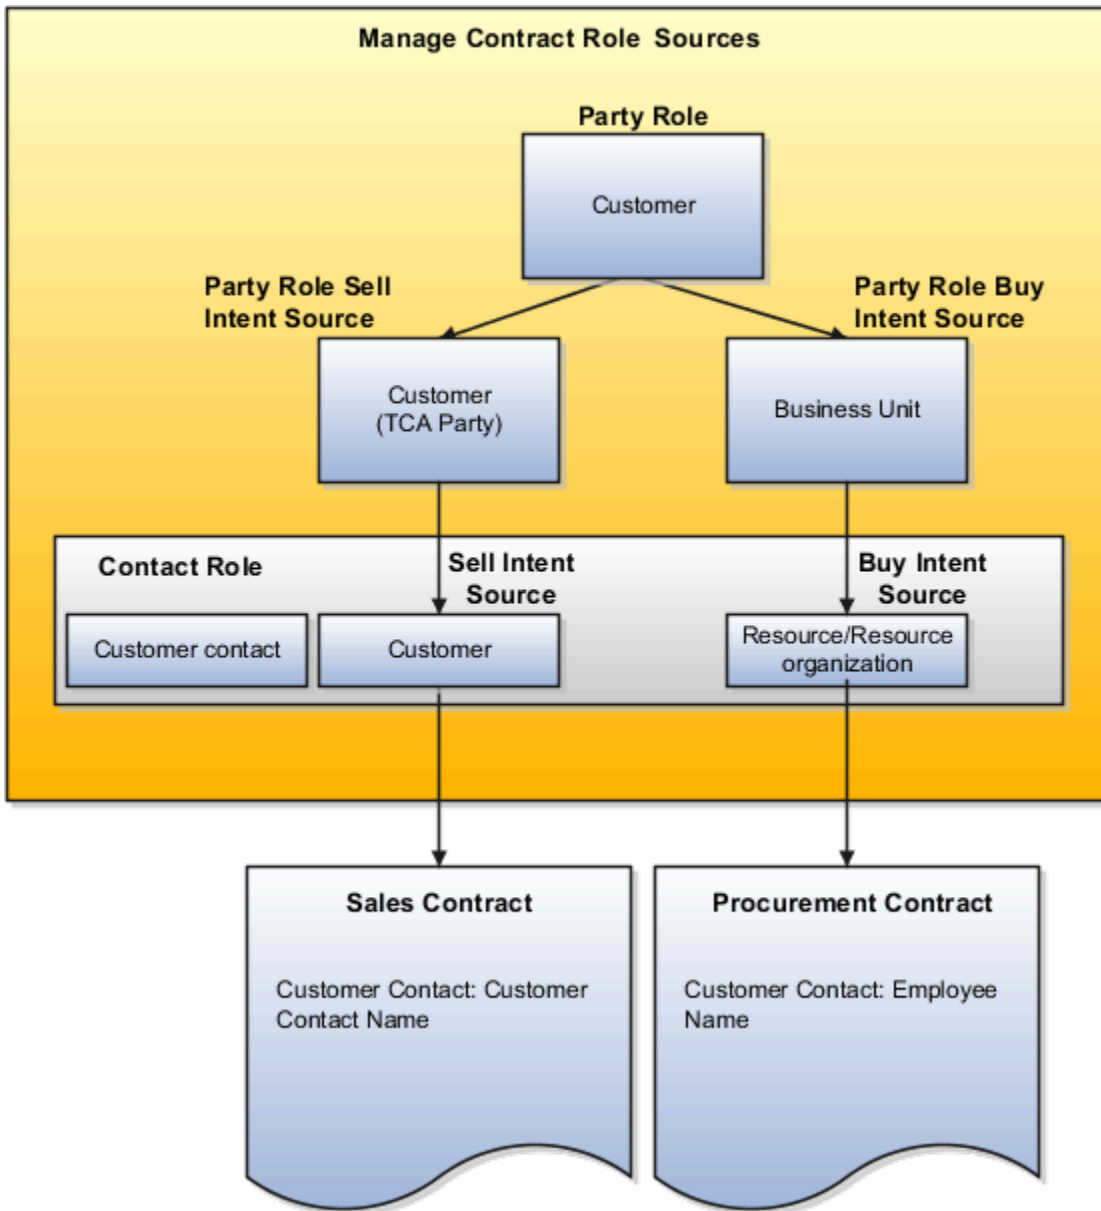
Manage Contract Role Sources

Party Role

Customer

Party Role Sell Intent Source

Party Role Buy Intent Source

Customer (TCA Party)

Business Unit

Contact Role

Sell Intent Source

Buy Intent Source

Customer contact

Customer

Resource/Resource organization

Sales Contract

Customer Contact: Customer Contact Name

Procurement Contract

Customer Contact: Employee Name